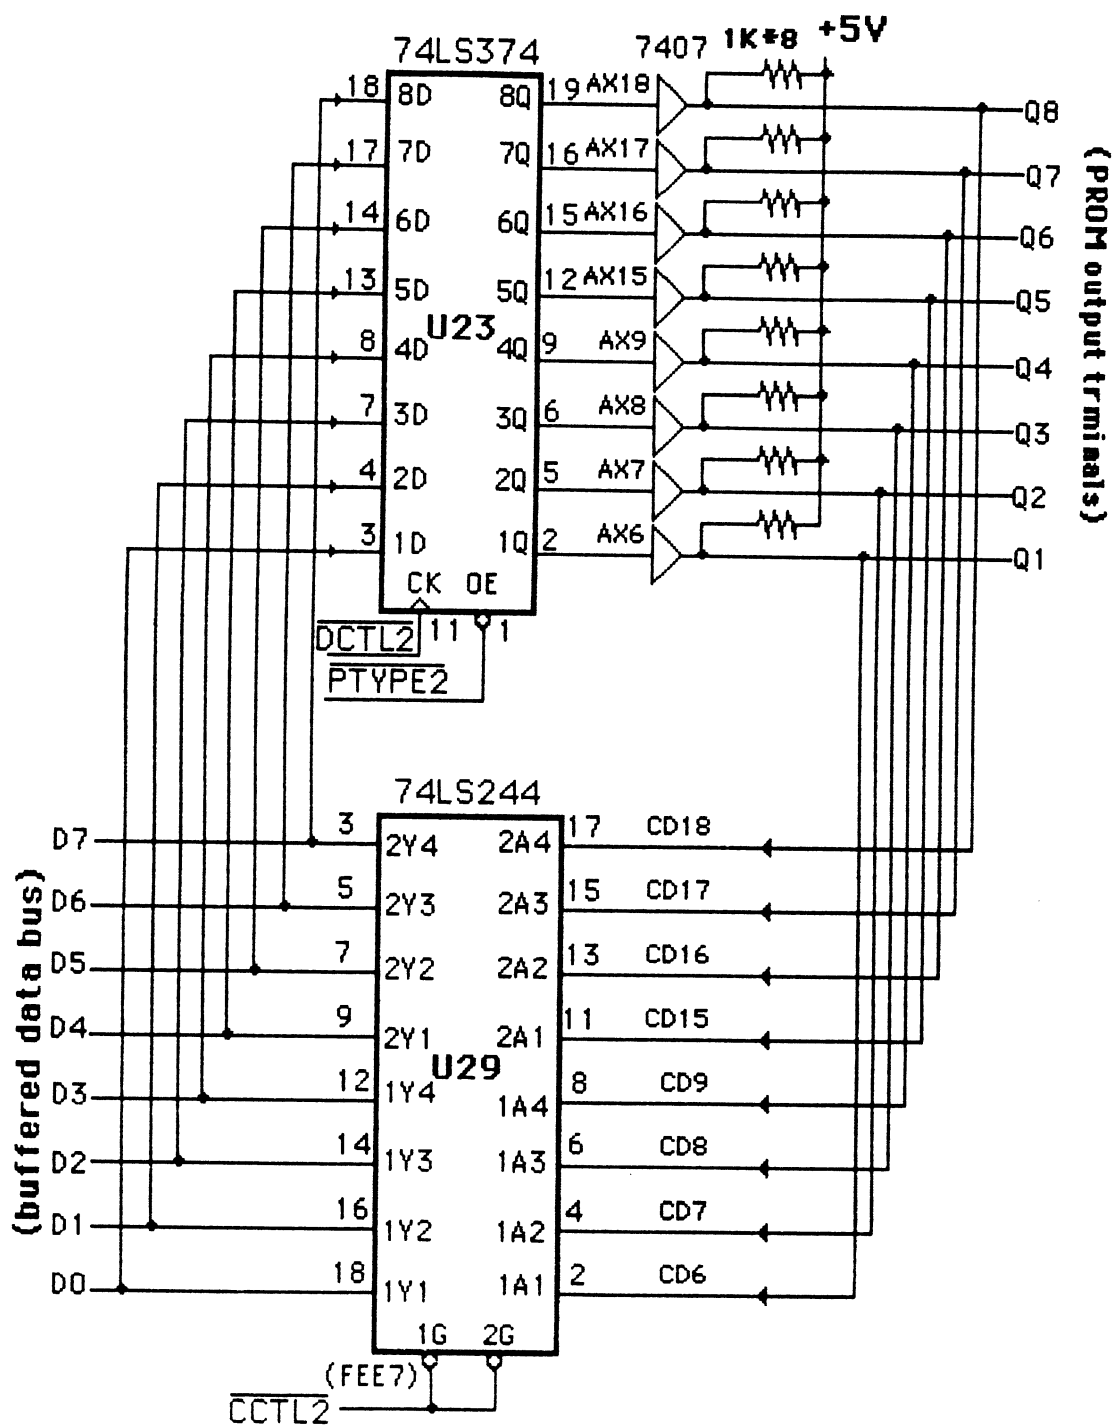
74LS374
7407
1K*8
+5V
18 8D
8Q 19 AX18
17 7D
7Q 16 AX17
14 6D
6Q 15 AX16
13 5D
5Q 12 AX15
U23
8 4D
4Q 9 AX9
7 3D
3Q 6 AX8
4 2D
2Q 5 AX7
3 1D
1Q 2 AX6
CK OE
$\overline{DCTL2}$ 11 1
$\overline{PTYPE2}$
Q8
Q7
Q6
Q5
Q4
Q3
Q2
Q1
(PROM output trminals)

74LS244
D7 3 2Y4
2A4 17 CD18
D6 5 2Y3
2A3 15 CD17
D5 7 2Y2
2A2 13 CD16
D4 9 2Y1
2A1 11 CD15
U29
D3 12 1Y4
1A4 8 CD9
D2 14 1Y3
1A3 6 CD8
D1 16 1Y2
1A2 4 CD7
D0 18 1Y1
1A1 2 CD6
(buffered data bus)
1G 2G
(FEE7)
$\overline{CCTL2}$